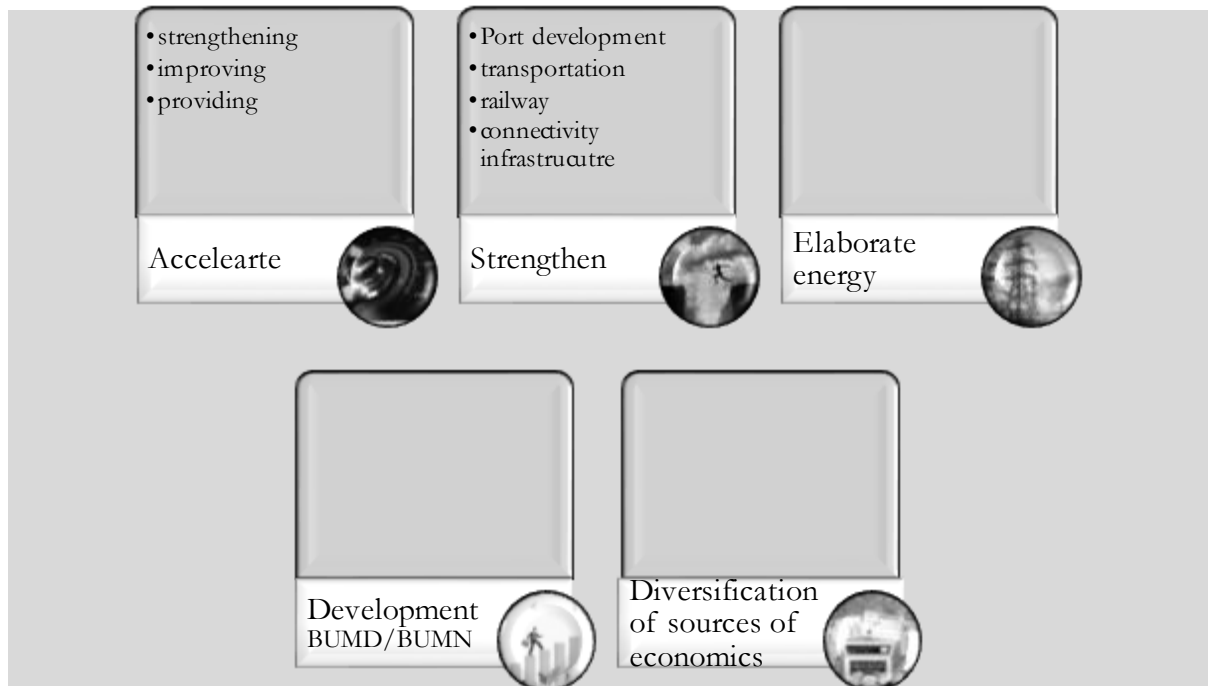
• strengthening
• improving
• providing

Accelearte

• Port development
• transportation
• railway
• connectivity infrastrucutre

Strengthen

Elaborate energy

Development BUMD/BUMN

Diversification of sources of economics